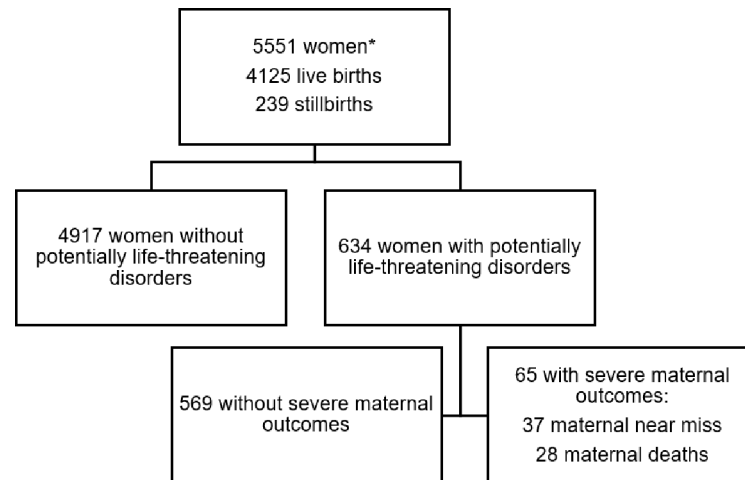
5551 women*
4125 live births
239 stillbirths

4917 women without potentially life-threatening disorders

634 women with potentially life-threatening disorders

569 without severe maternal outcomes

65 with severe maternal outcomes:
37 maternal near miss
28 maternal deaths